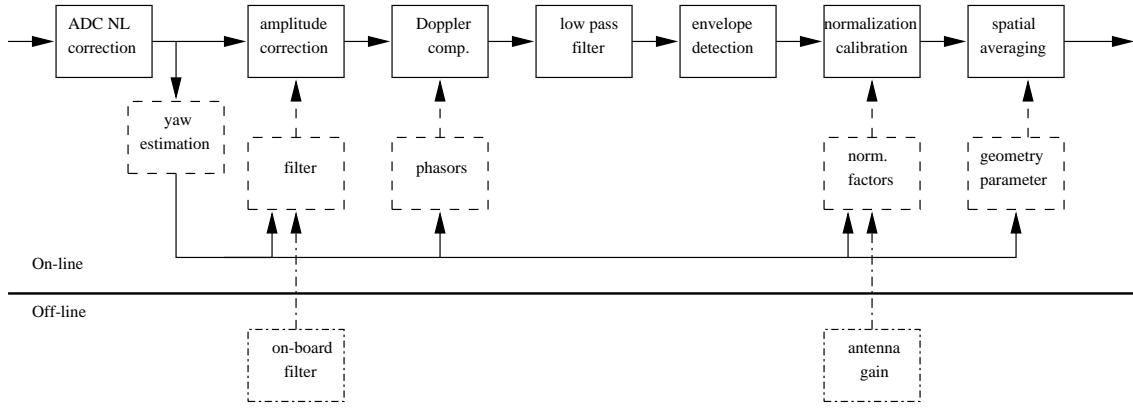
ADC NL correction

amplitude correction

Doppler comp.

low pass filter

envelope detection

normalization calibration

spatial averaging

yaw estimation

filter

phasors

norm. factors

geometry parameter

On-line

Off-line

on-board filter

antenna gain